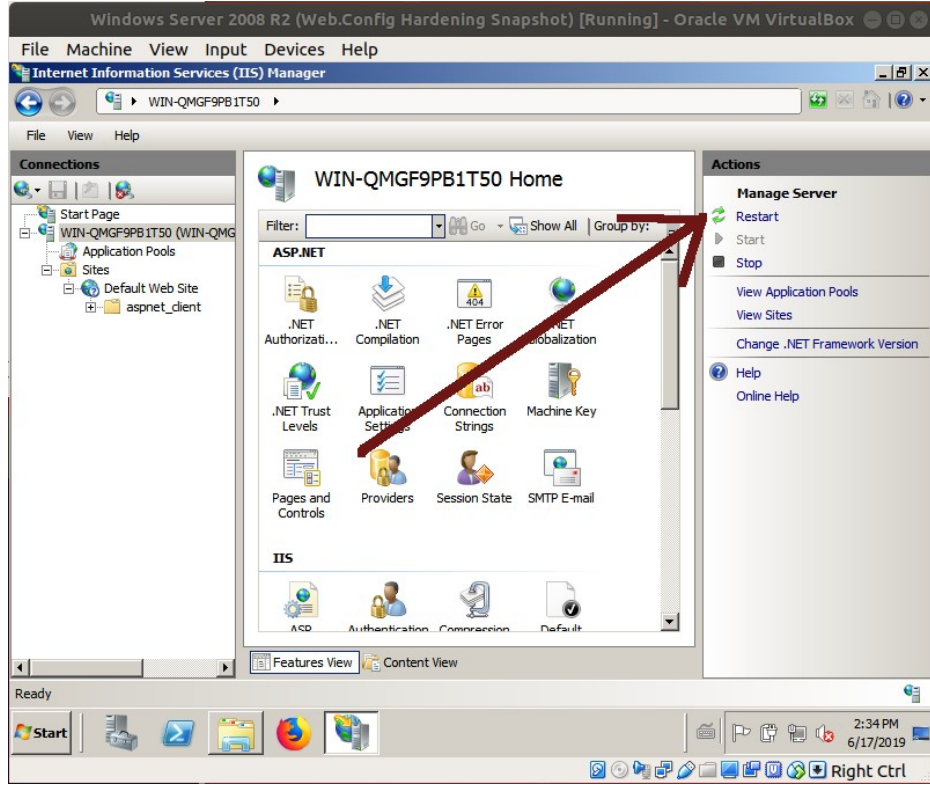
Windows Server 2008 R2 (Web.Config Hardening Snapshot) [Running] - Oracle VM VirtualBox

File Machine View Input Devices Help

Internet Information Services (IIS) Manager

WIN-QMGF9PB1T50

File View Help

Connections

Start Page
WIN-QMGF9PB1T50 (WIN-QMG
Application Pools
Sites
Default Web Site
aspnet_client

WIN-QMGF9PB1T50 Home

Filter: Go Show All Group by:

ASP.NET

.NET Authorizati...
.NET Compilation
.NET Error Pages
.NET Globalization
.NET Trust Levels
Application Settings
Connection Strings
Machine Key
Pages and Controls
Providers
Session State
SMTP E-mail

IIS

ASP
Authentication
Compression
Default

Features View Content View

Actions

Manage Server
Restart
Start
Stop
View Application Pools
View Sites
Change .NET Framework Version
Help
Online Help

Ready

Start

2:34 PM
6/17/2019

Right Ctrl